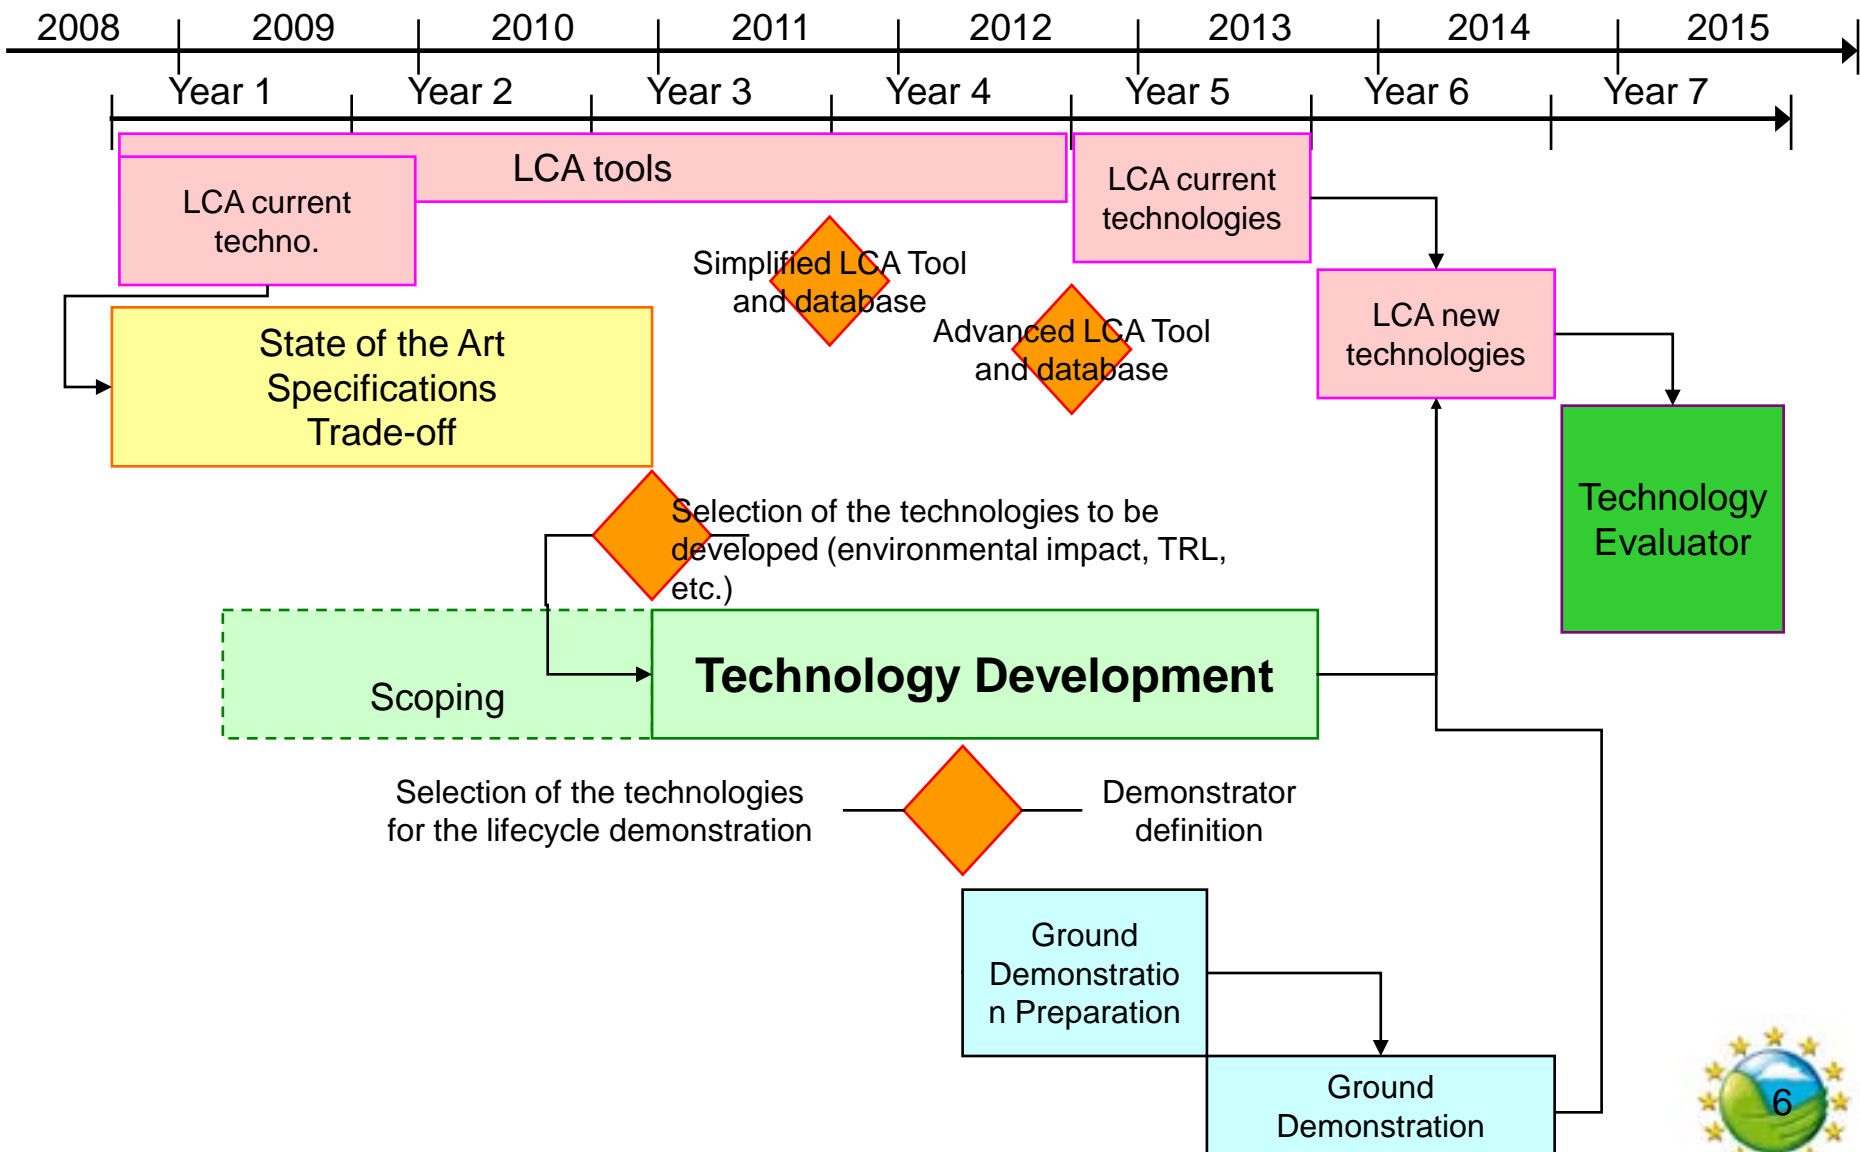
2008 2009 2010 2011 2012 2013 2014 2015

Year 1 Year 2 Year 3 Year 4 Year 5 Year 6 Year 7

LCA tools

LCA current techno.

LCA current technologies

Simplified LCA Tool and database

Advanced LCA Tool and database

LCA new technologies

State of the Art Specifications Trade-off

Technology Evaluator

Selection of the technologies to be developed (environmental impact, TRL, etc.)

Scoping

Technology Development

Selection of the technologies for the lifecycle demonstration

Demonstrator definition

Ground Demonstration Preparation

Ground Demonstration

6